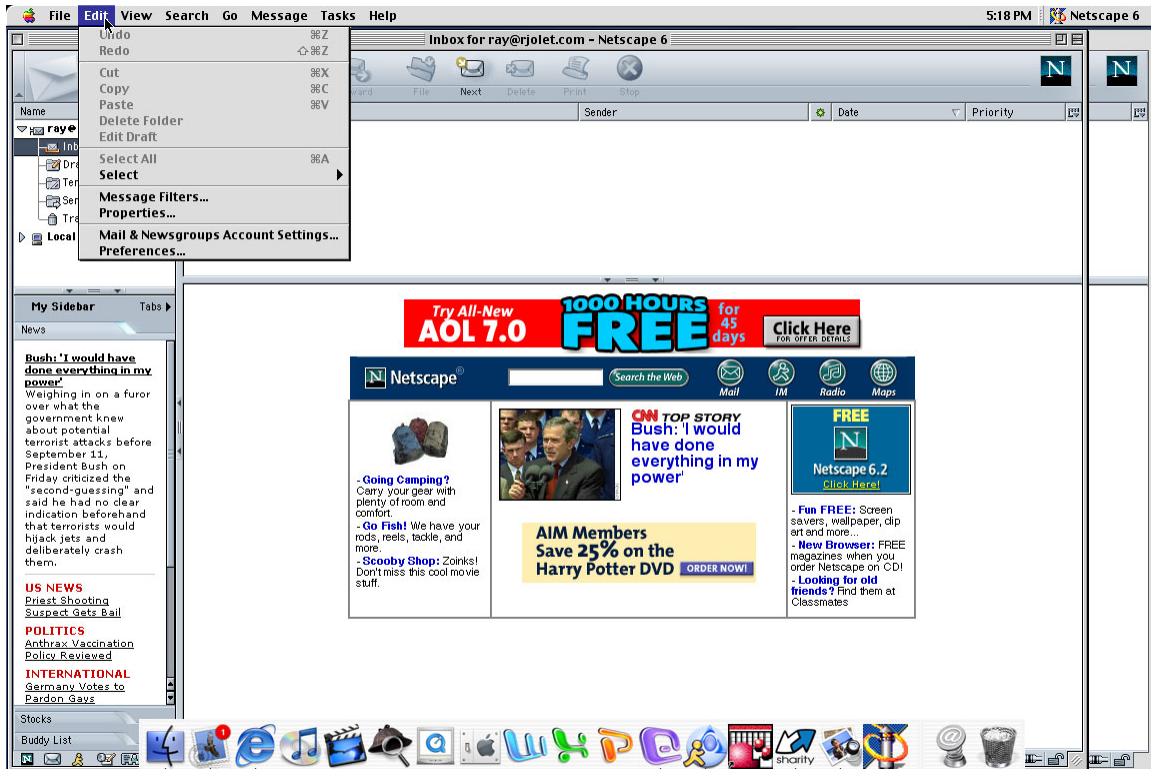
File Edit View Search Go Message Tasks Help 5:18 PM Netscape 6

Undo ⌘Z
Redo ⇧⌘Z
Cut ⌘X
Copy ⌘C
Paste ⌘V
Delete Folder
Edit Draft
Select All ⌘A
Select
Message Filters...
Properties...
Mail & Newsgroups Account Settings...
Preferences...

Inbox for ray@rjolet.com – Netscape 6

Forward File Next Delete Print Stop

Name
raye
Inb
Dra
Ter
Ser
Tra
Local

Sender Date Priority

My Sidebar Tabs
News

Bush: 'I would have done everything in my power'
Weighing in on a furor over what the government knew about potential terrorist attacks before September 11, President Bush on Friday criticized the "second-guessing" and said he had no clear indication beforehand that terrorists would hijack jets and deliberately crash them.

US NEWS
Priest Shooting Suspect Gets Bail

POLITICS
Anthrax Vaccination Policy Reviewed

INTERNATIONAL
Germany Votes to Pardon Gays

Stocks
Buddy List

Try All-New AOL 7.0 1000 HOURS FREE for 45 days Click Here FOR OFFER DETAILS

Netscape® Search the Web Mail IM Radio Maps

- Going Camping? Carry your gear with plenty of room and comfort.
- Go Fish! We have your rods, reels, tackle, and more.
- Scooby Shop: Zoinks! Don't miss this cool movie stuff.

CNN TOP STORY
Bush: 'I would have done everything in my power'

AIM Members Save 25% on the Harry Potter DVD ORDER NOW!

FREE
Netscape 6.2
Click Here!

- Fun FREE: Screen savers, wallpaper, clip art and more...
- New Browser: FREE magazines when you order Netscape on CD!
- Looking for old friends? Find them at Classmates

1
sharity